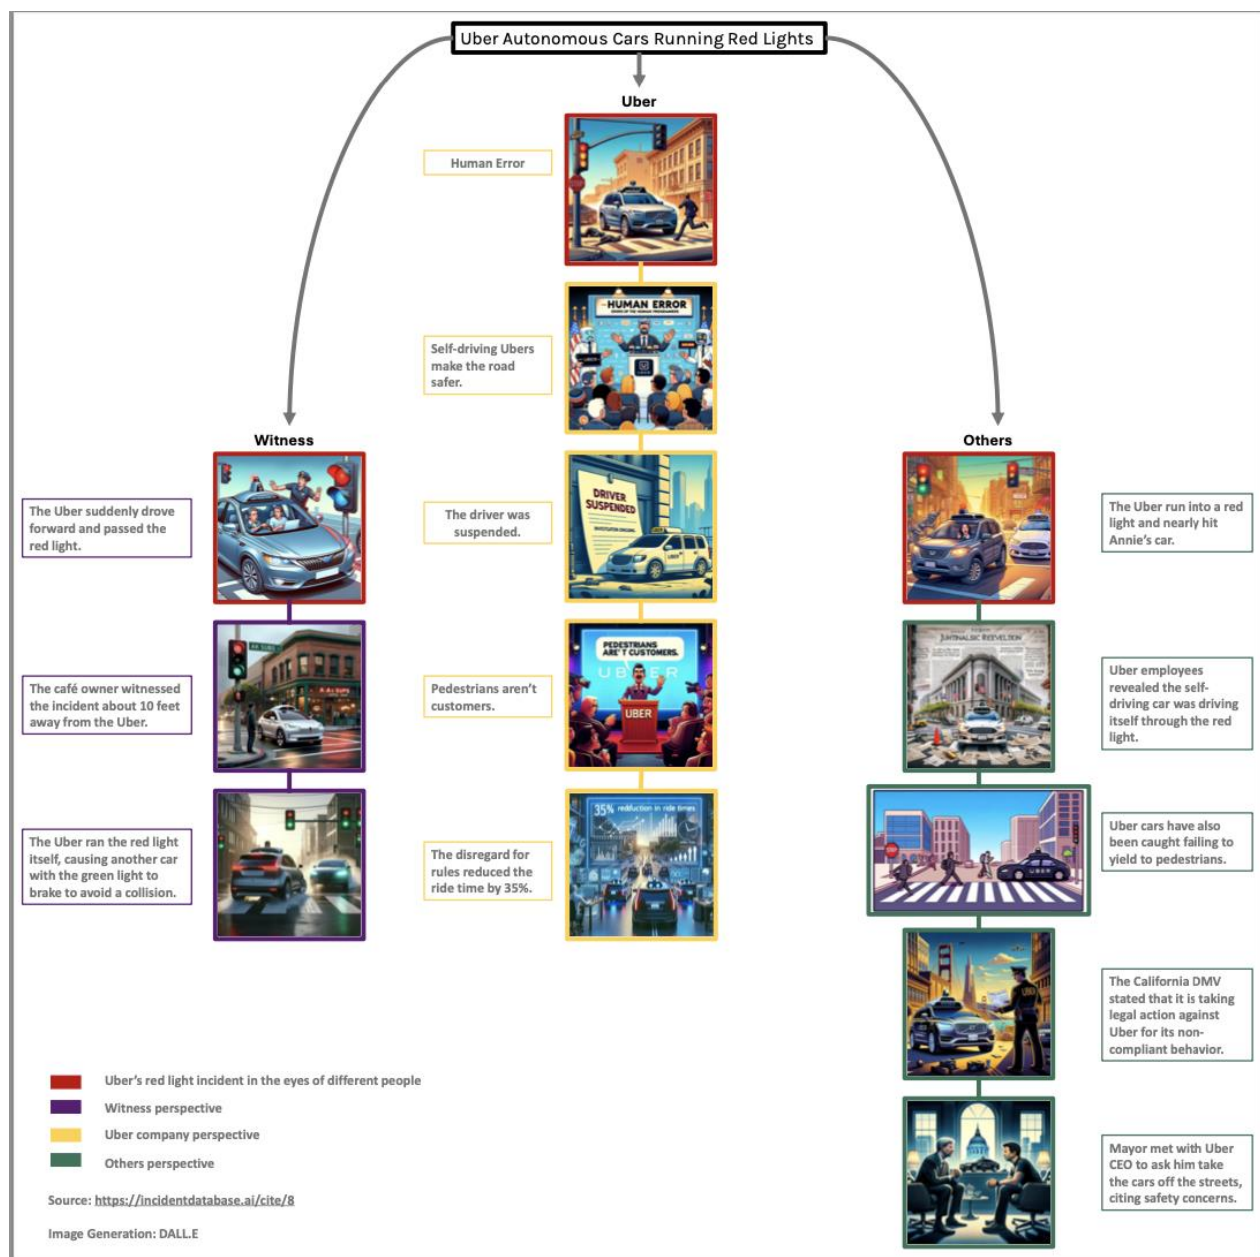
Uber Autonomous Cars Running Red Lights

Uber

Human Error

HUMAN ERROR

Self-driving Ubers make the road safer.

DRIVER SUSPENDED

The driver was suspended.

PEDESTRIANS AREN'T CUSTOMERS.

UBER

UBER

Pedestrians aren't customers.

35% reduction in ride times

The disregard for rules reduced the ride time by 35%.

Witness

The Uber suddenly drove forward and passed the red light.

The café owner witnessed the incident about 10 feet away from the Uber.

The Uber ran the red light itself, causing another car with the green light to brake to avoid a collision.

Others

The Uber run into a red light and nearly hit Annie's car.

JOURNALISTIC REVELATION

Uber employees revealed the self-driving car was driving itself through the red light.

Uber cars have also been caught failing to yield to pedestrians.

The California DMV stated that it is taking legal action against Uber for its non-compliant behavior.

Mayor met with Uber CEO to ask him take the cars off the streets, citing safety concerns.

Uber's red light incident in the eyes of different people

Witness perspective

Uber company perspective

Others perspective

Source: https://incidentdatabase.ai/cite/8

Image Generation: DALL.E